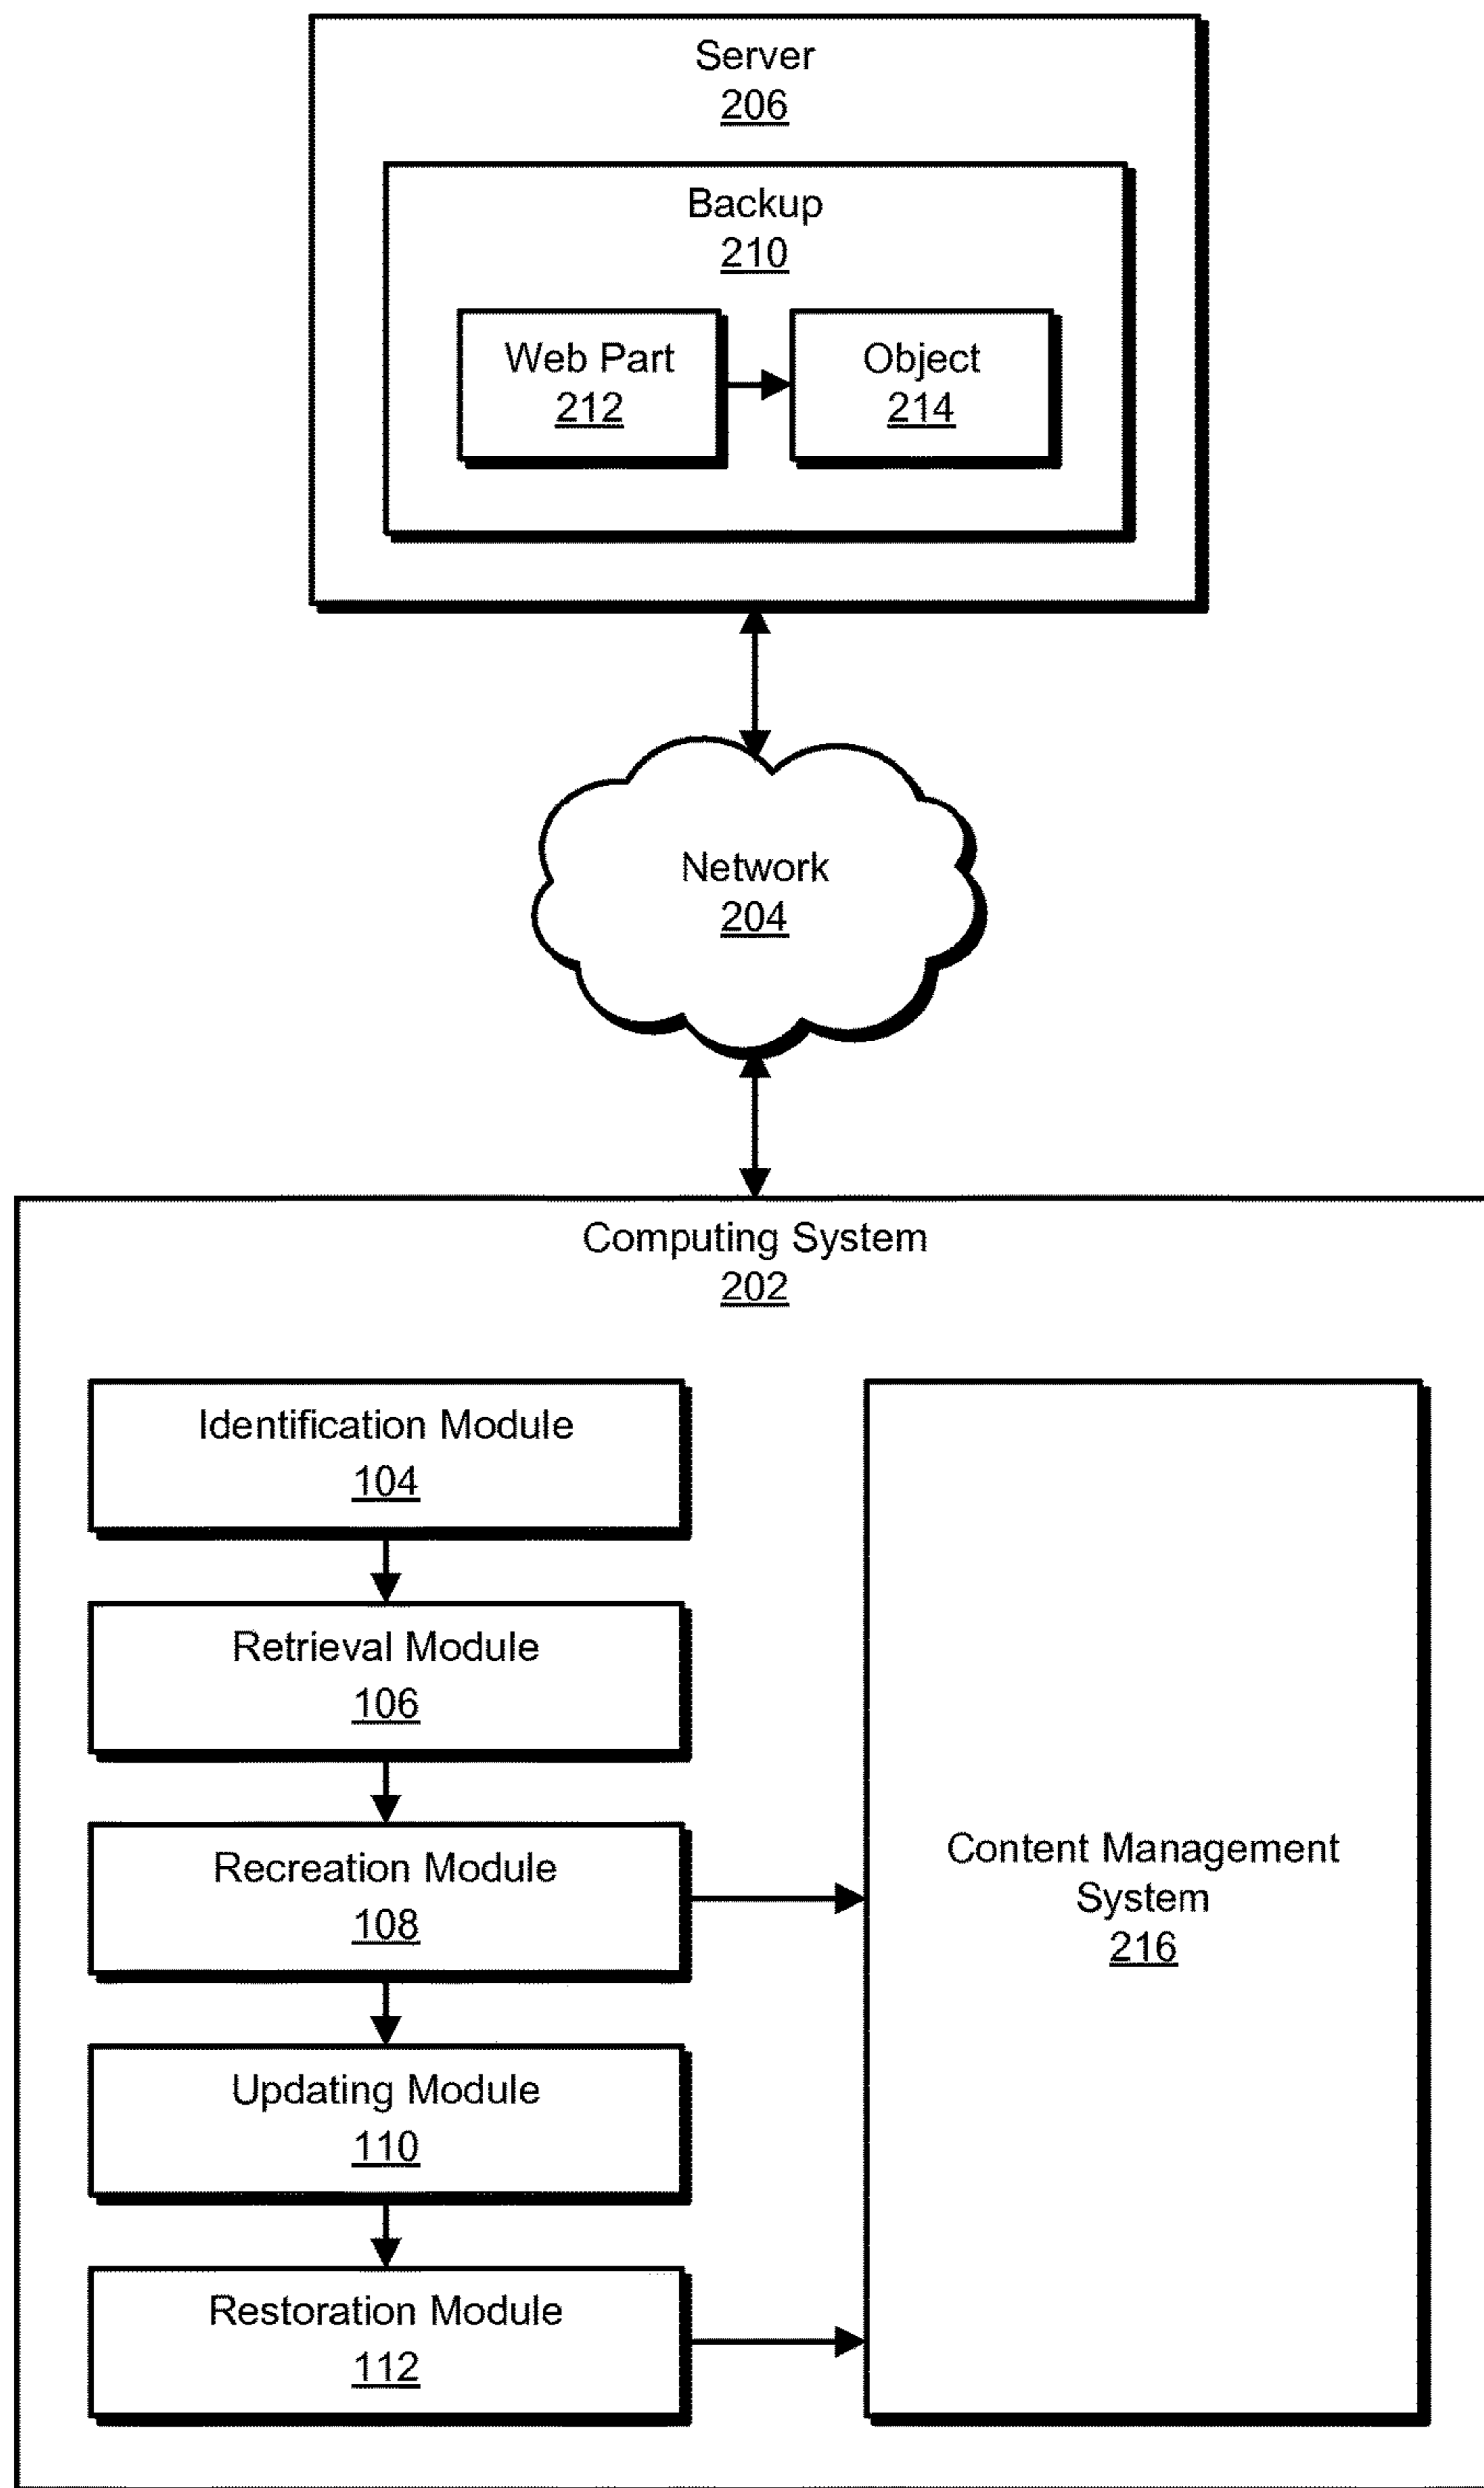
Server
206

Backup
210

Web Part
212

Object
214

Network
204

Computing System
202

Identification Module
104

Retrieval Module
106

Recreation Module
108

Updating Module
110

Restoration Module
112

Content Management System
216